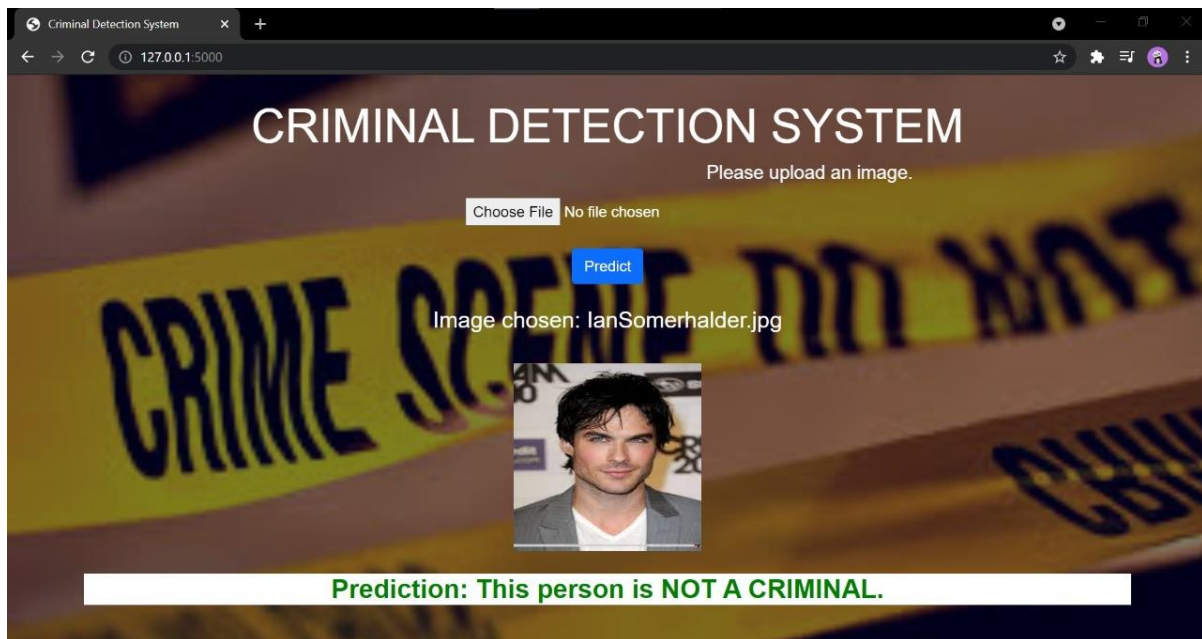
Criminal Detection System

127.0.0.1:5000

CRIMINAL DETECTION SYSTEM

Please upload an image.

Choose File No file chosen

Predict

CRIME SCENE DO NOT

Image chosen: IanSomerhalder.jpg

Prediction: This person is NOT A CRIMINAL.